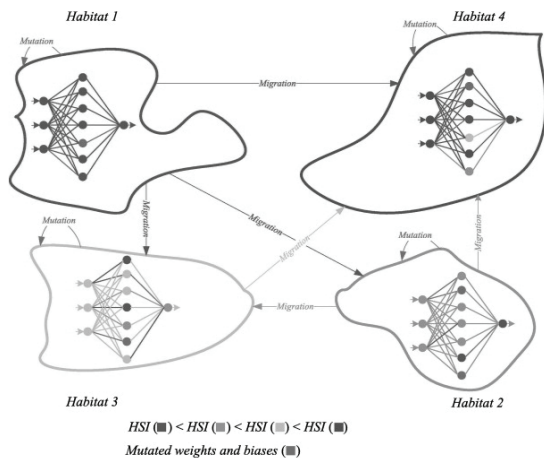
Habitat 1

Mutation

Migration

Habitat 4

Mutation

Migration

Migration

Mutation

Migration

Mutation

Migration

Habitat 3

Habitat 2

HSI (■) < HSI (■) < HSI (■) < HSI (■)

Mutated weights and biases (■)